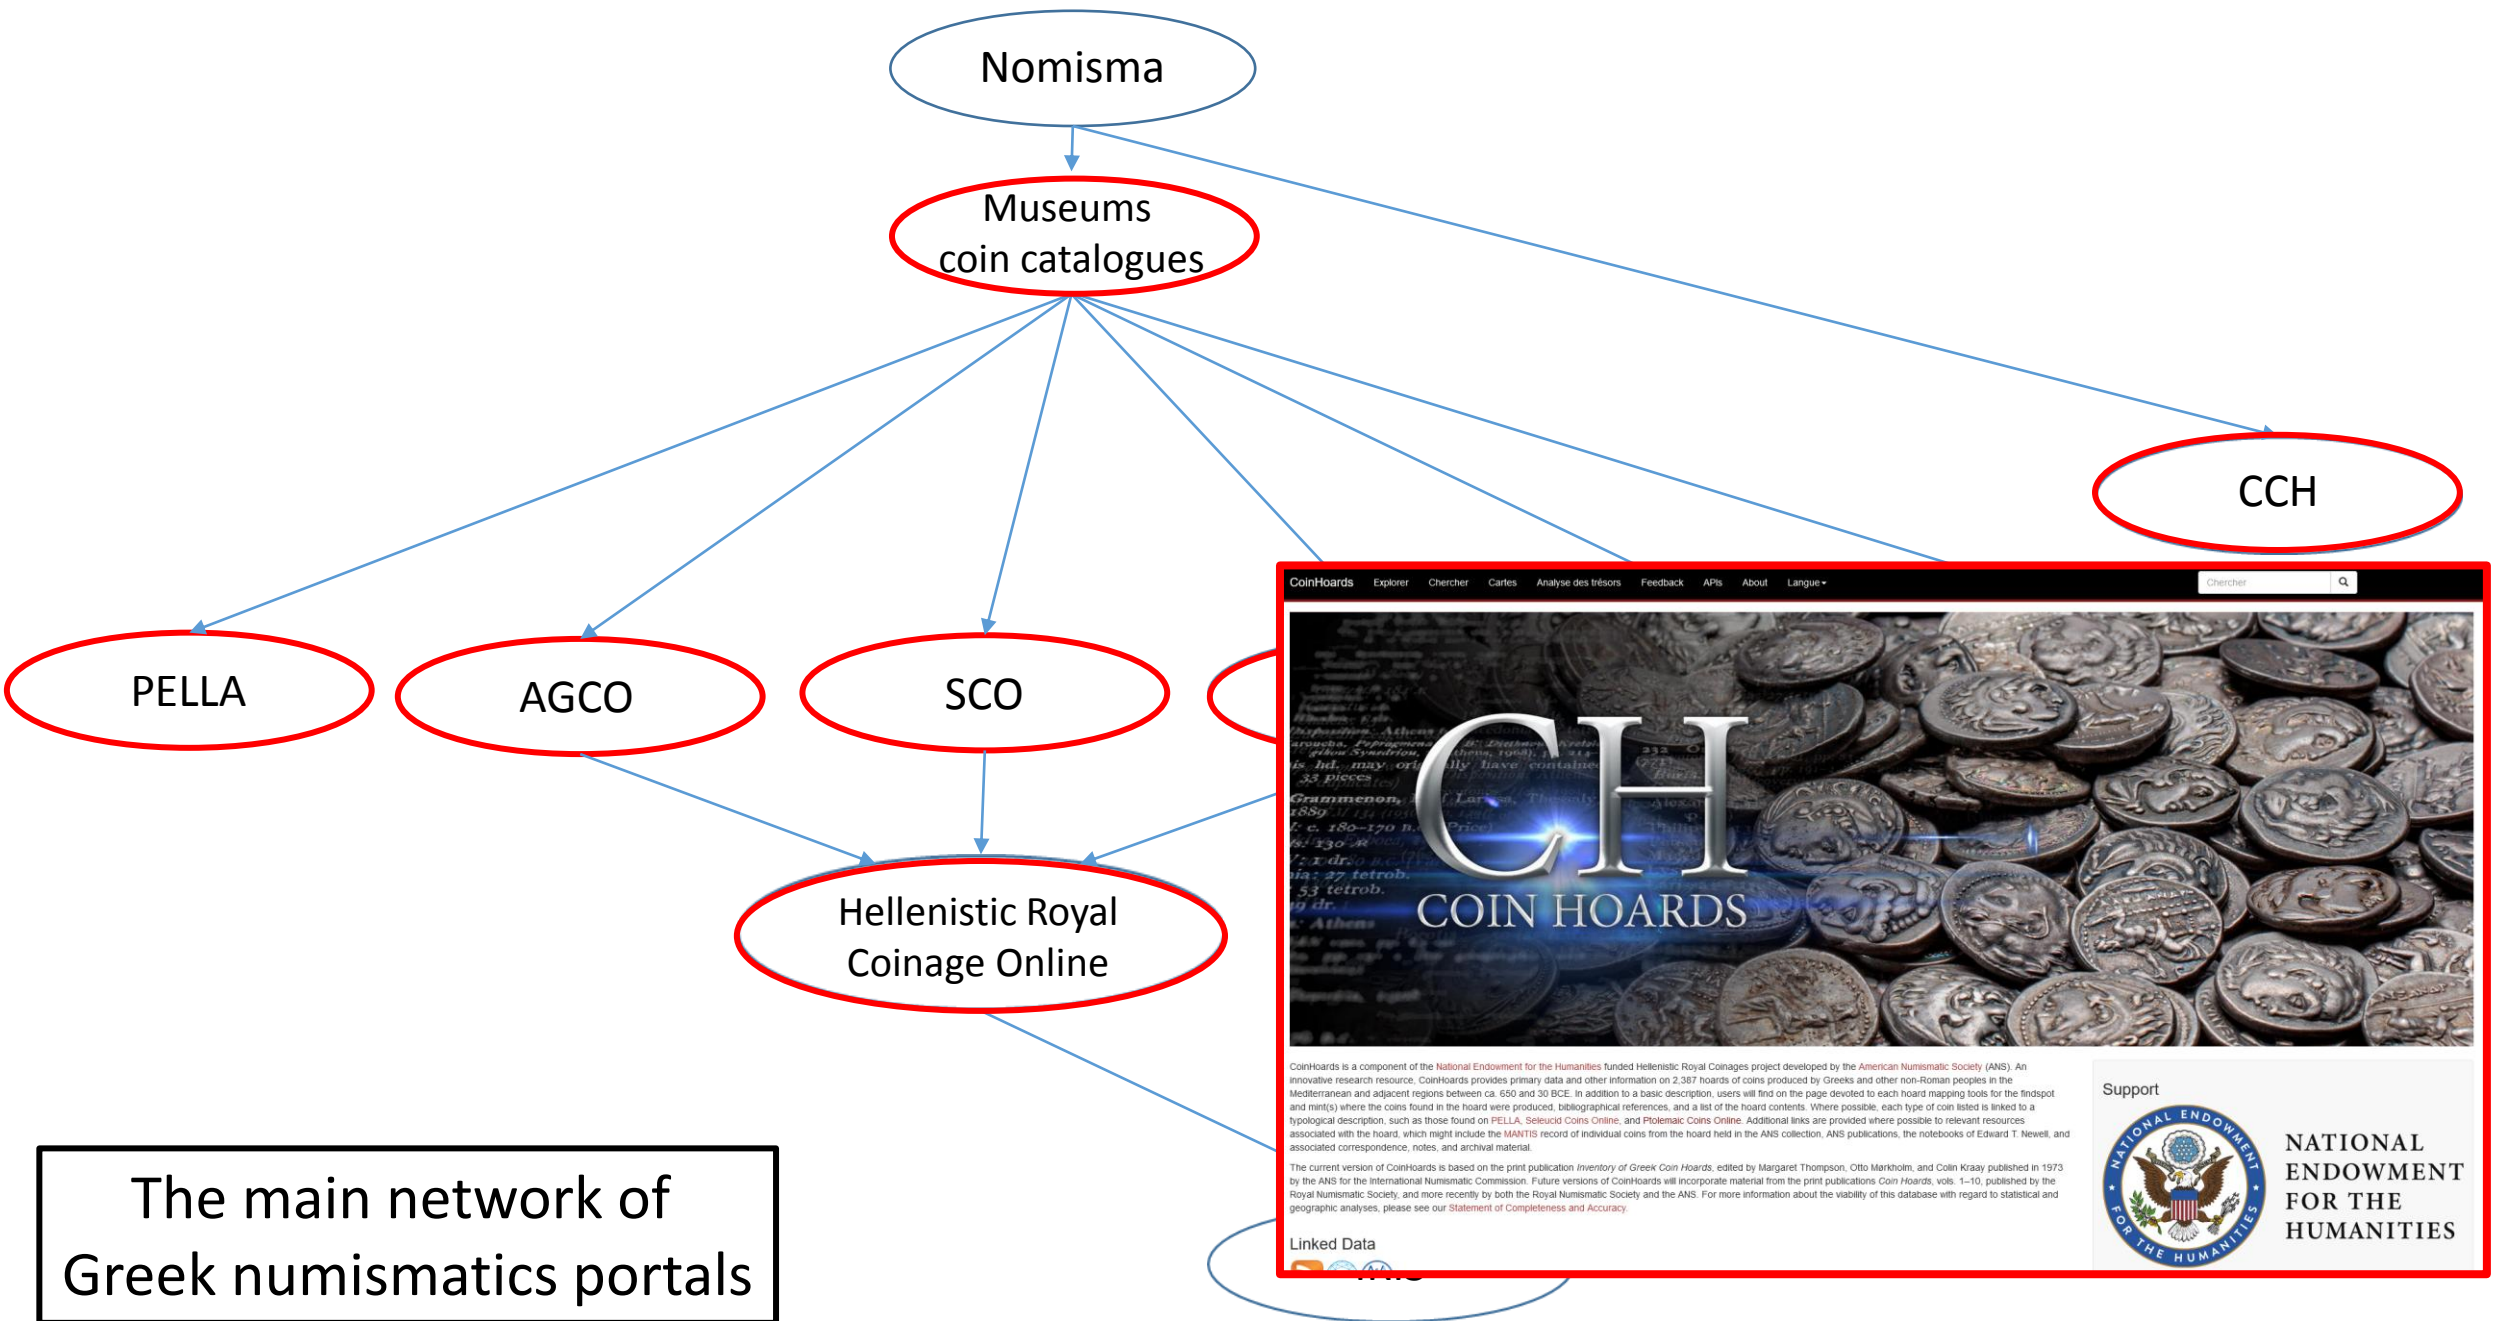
Nomisma

Museums
coin catalogues

CCH

PELLA

AGCO

SCO

Hellenistic Royal
Coinage Online

The main network of
Greek numismatics portals

CoinHoards Explorer Chercher Cartes Analyse des trésors Feedback APIs About Langue

Chercher

CH
COIN HOARDS

CoinHoards is a component of the National Endowment for the Humanities funded Hellenistic Royal Coinages project developed by the American Numismatic Society (ANS). An innovative research resource, CoinHoards provides primary data and other information on 2,387 hoards of coins produced by Greeks and other non-Roman peoples in the Mediterranean and adjacent regions between ca. 650 and 30 BCE. In addition to a basic description, users will find on the page devoted to each hoard mapping tools for the findspot and mint(s) where the coins found in the hoard were produced, bibliographical references, and a list of the hoard contents. Where possible, each type of coin listed is linked to a typological description, such as those found on PELLA, Seleucid Coins Online, and Ptolemaic Coins Online. Additional links are provided where possible to relevant resources associated with the hoard, which might include the MANTIS record of individual coins from the hoard held in the ANS collection, ANS publications, the notebooks of Edward T. Newell, and associated correspondence, notes, and archival material.

The current version of CoinHoards is based on the print publication Inventory of Greek Coin Hoards, edited by Margaret Thompson, Otto Mørkholm, and Colin Kraay published in 1973 by the ANS for the International Numismatic Commission. Future versions of CoinHoards will incorporate material from the print publications Coin Hoards, vols. 1–10, published by the Royal Numismatic Society, and more recently by both the Royal Numismatic Society and the ANS. For more information about the viability of this database with regard to statistical and geographic analyses, please see our Statement of Completeness and Accuracy.

Linked Data

Support

NATIONAL ENDOWMENT FOR THE HUMANITIES

NATIONAL ENDOWMENT FOR THE HUMANITIES